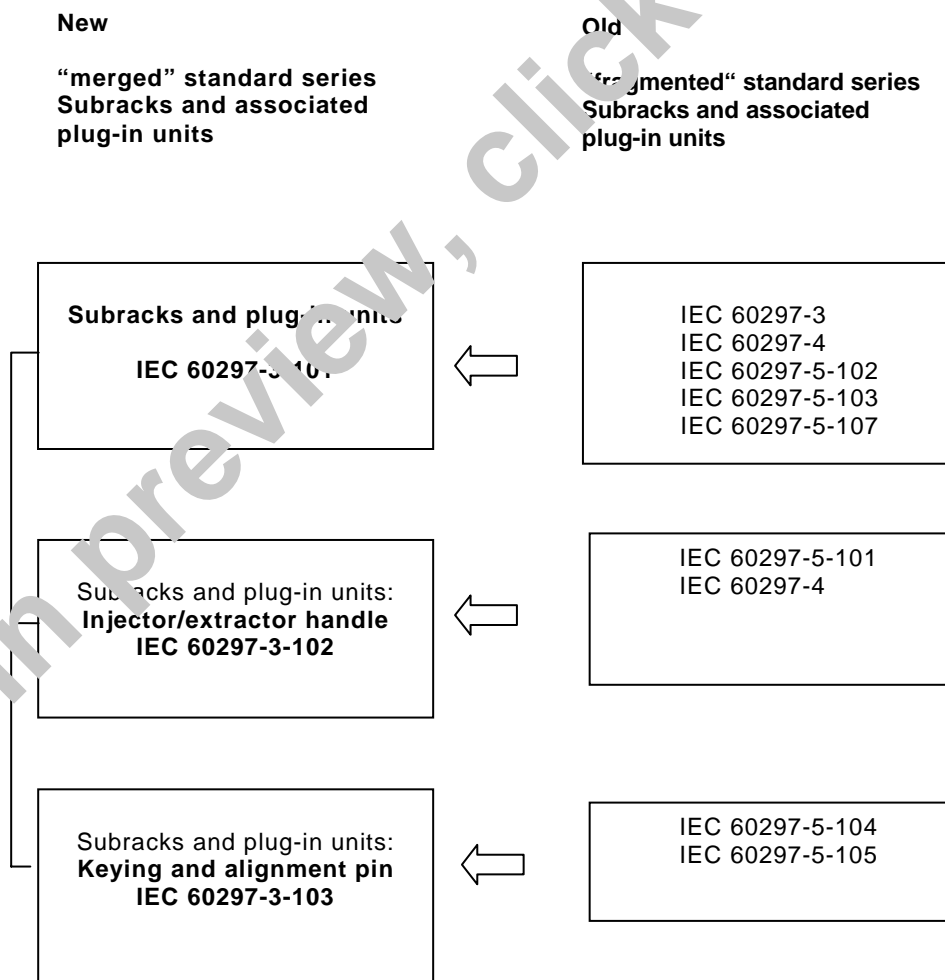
New

"merged" standard series Subracks and associated plug-in units

Old

"fragmented" standard series Subracks and associated plug-in units

Subracks and plug-in units

IEC 60297-3-101

IEC 60297-3
IEC 60297-4
IEC 60297-5-102
IEC 60297-5-103
IEC 60297-5-107

Subracks and plug-in units:
Injector/extractor handle
IEC 60297-3-102

IEC 60297-5-101
IEC 60297-4

Subracks and plug-in units:
Keying and alignment pin
IEC 60297-3-103

IEC 60297-5-104
IEC 60297-5-105